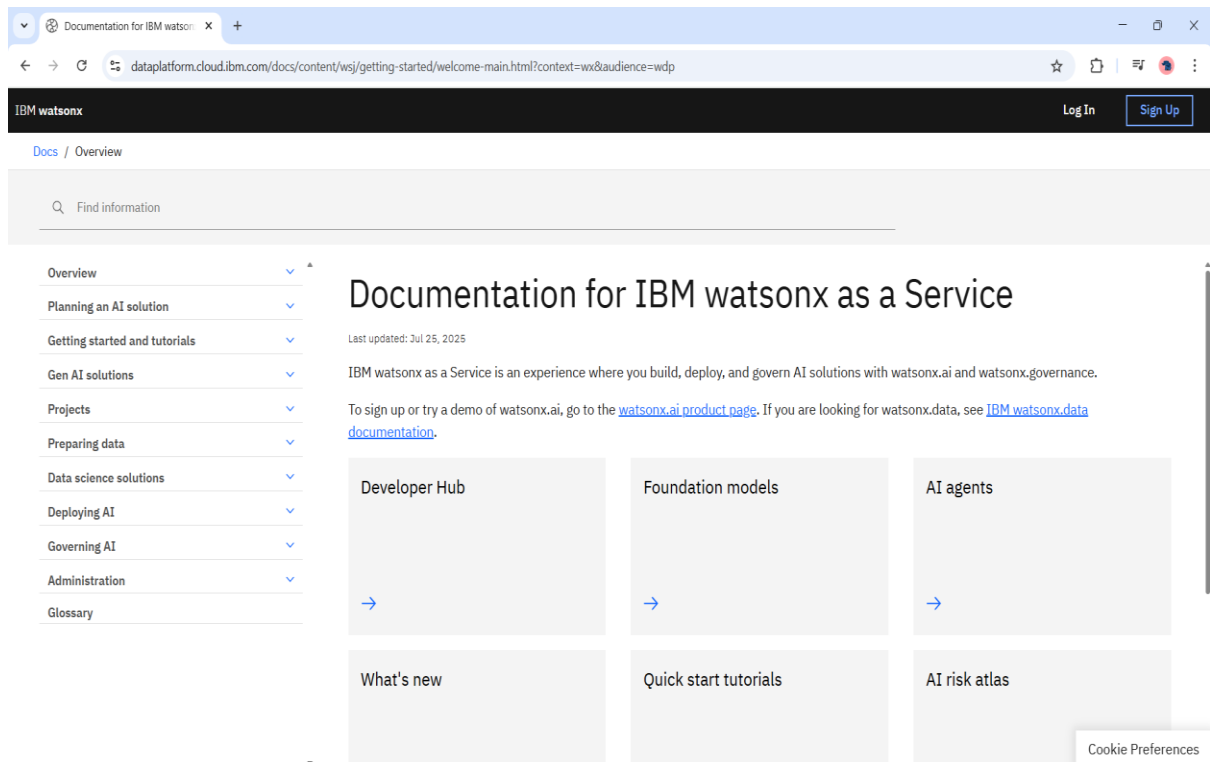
Documentation for IBM watson
dataplatform.cloud.ibm.com/docs/content/wsj/getting-started/welcome-main.html?context=wx&audience=wdp

IBM watsonx
Log In
Sign Up

Docs / Overview

Find information

Overview
Planning an AI solution
Getting started and tutorials
Gen AI solutions
Projects
Preparing data
Data science solutions
Deploying AI
Governing AI
Administration
Glossary

Documentation for IBM watsonx as a Service

Last updated: Jul 25, 2025

IBM watsonx as a Service is an experience where you build, deploy, and govern AI solutions with watsonx.ai and watsonx.governance.

To sign up or try a demo of watsonx.ai, go to the watsonx.ai product page. If you are looking for watsonx.data, see IBM watsonx.data documentation.

Developer Hub
→

Foundation models
→

AI agents
→

What's new

Quick start tutorials

AI risk atlas

Cookie Preferences